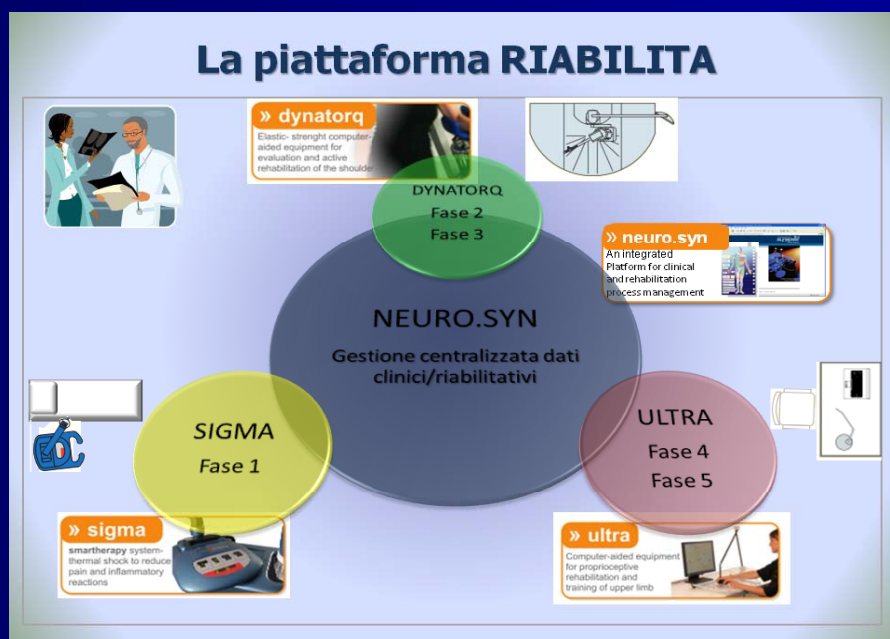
La piattaforma RIABILITA

» dynatorq
Elastic- strenght computer-aided equipment for evaluation and active rehabilitation of the shoulder

DYNATORQ
Fase 2
Fase 3

» neuro.syn
An integrated Platform for clinical and rehabilitation process management

NEURO.SYN
Gestione centralizzata dati clinici/riabilitativi

SIGMA
Fase 1

ULTRA
Fase 4
Fase 5

» sigma
smartherapy system-thermal shock to reduce pain and inflammatory reactions

» ultra
Computer-aided equipment for proprioceptive rehabilitation and training of upper limb